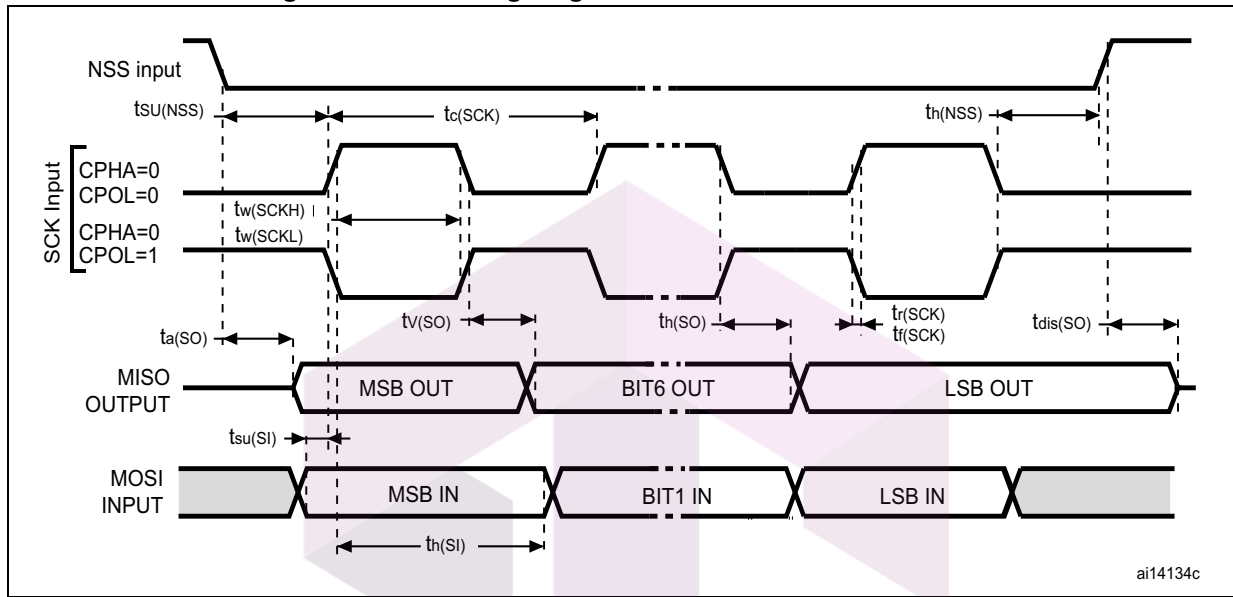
NSS input

$t_{SU(NSS)}$

$t_{c(SCK)}$

$t_{h(NSS)}$

SCK Input

CPHA=0
CPOL=0

$t_{w(SCKH)}$
$t_{w(SCKL)}$

CPHA=0
CPOL=1

$t_{a(SO)}$

$t_{v(SO)}$

$t_{h(SO)}$

$t_{r(SCK)}$
$t_{f(SCK)}$

$t_{dis(SO)}$

MISO OUTPUT

MSB OUT

BIT6 OUT

LSB OUT

$t_{su(SI)}$

MOSI INPUT

MSB IN

BIT1 IN

LSB IN

$t_{h(SI)}$

ai14134c